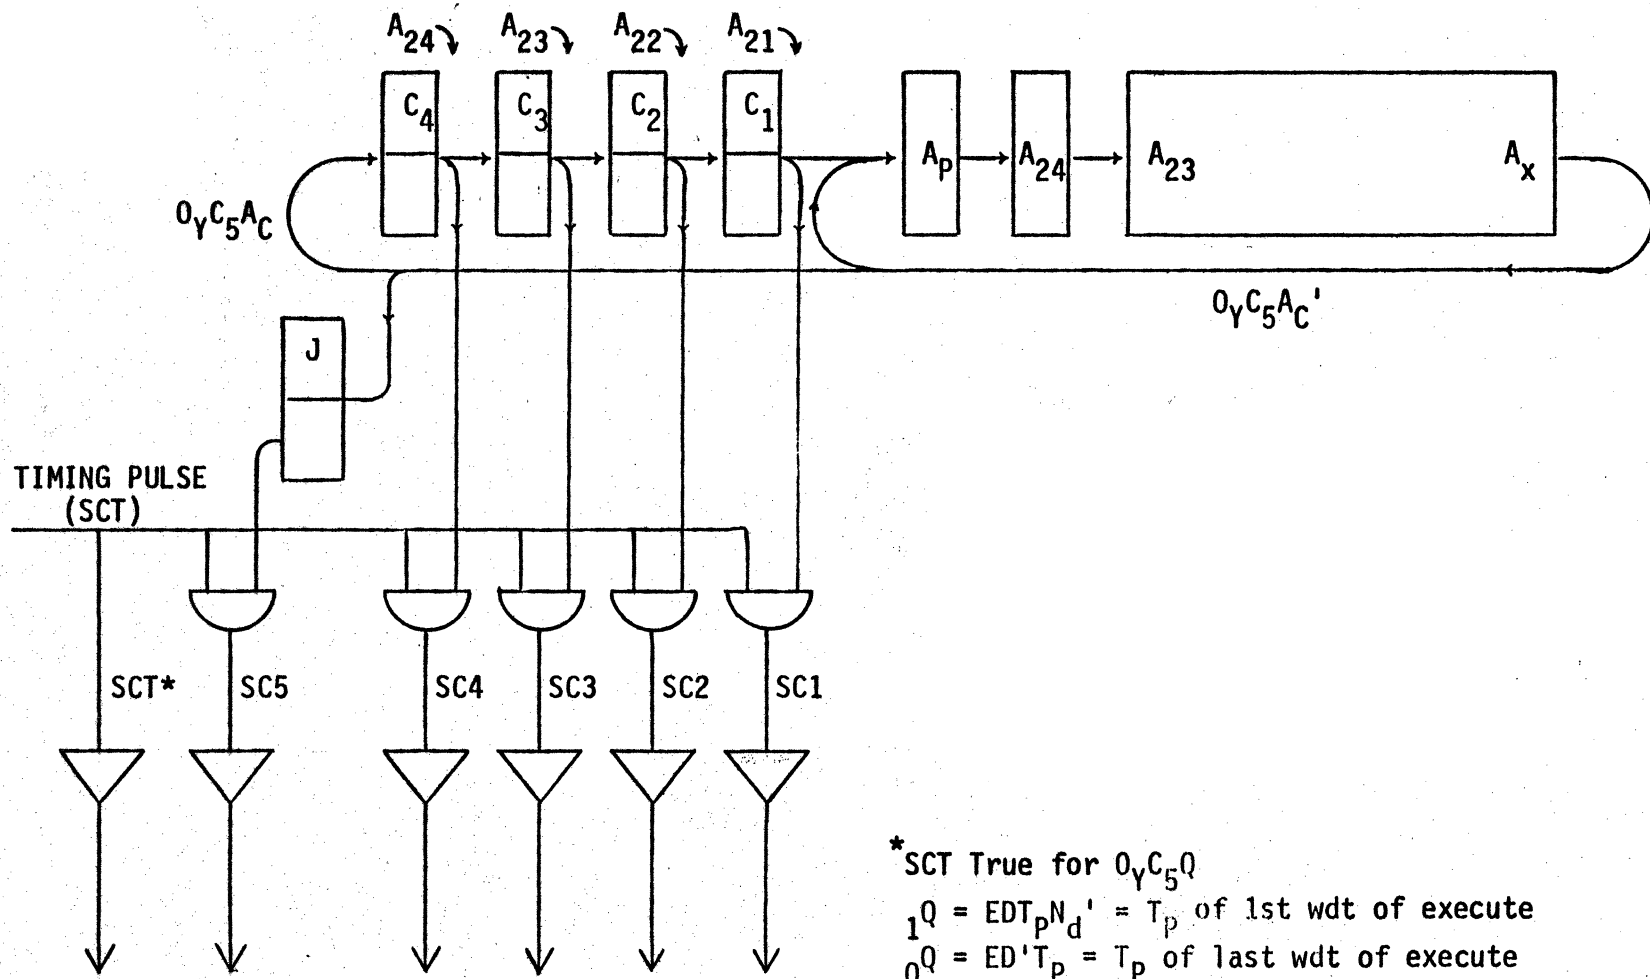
$A_{24}$ $A_{23}$ $A_{22}$ $A_{21}$

$C_4$ $C_3$ $C_2$ $C_1$ $A_P$ $A_{24}$ $A_{23}$ $A_x$

$O_YC_5A_C$

$O_YC_5A_C'$

J

TIMING PULSE (SCT)

SCT* SC5 SC4 SC3 SC2 SC1

*SCT True for $O_YC_5Q$
$_1Q$ = $EDT_PN_d'$ = $T_P$ of 1st wdt of execute
$_0Q$ = $ED'T_P$ = $T_P$ of last wdt of execute